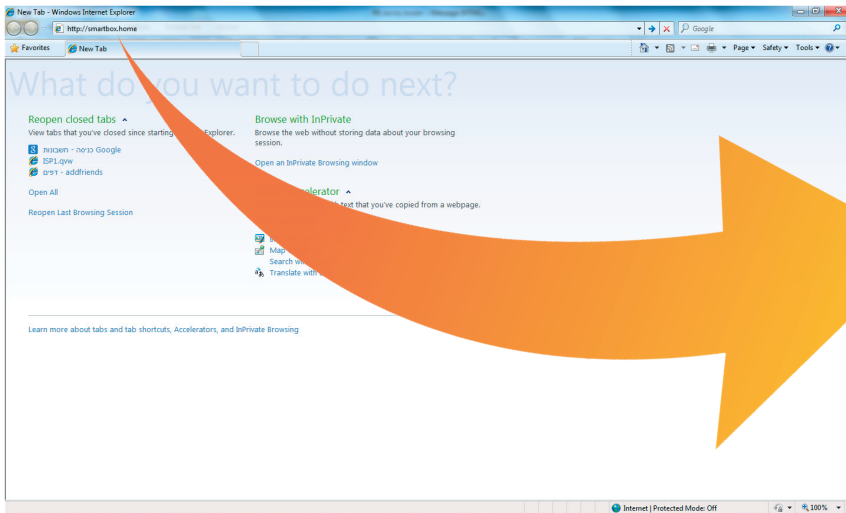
New Tab - Windows Internet Explorer

http://smartbox.home

Google

Favorites

New Tab

Page ▾ Safety ▾ Tools ▾

What do you want to do next?

Reopen closed tabs

View tabs that you've closed since starting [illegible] Explorer.

כניסה - חשבונות Google

ISP1.qvw

דפים - addfriends

Open All

Reopen Last Browsing Session

Browse with InPrivate

Browse the web without storing data about your browsing session.

Open an InPrivate Browsing window

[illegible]elerator

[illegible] text that you've copied from a webpage.

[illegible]

Map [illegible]

Search wi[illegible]

Translate with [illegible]

Learn more about tabs and tab shortcuts, Accelerators, and InPrivate Browsing

Internet | Protected Mode: Off

100%